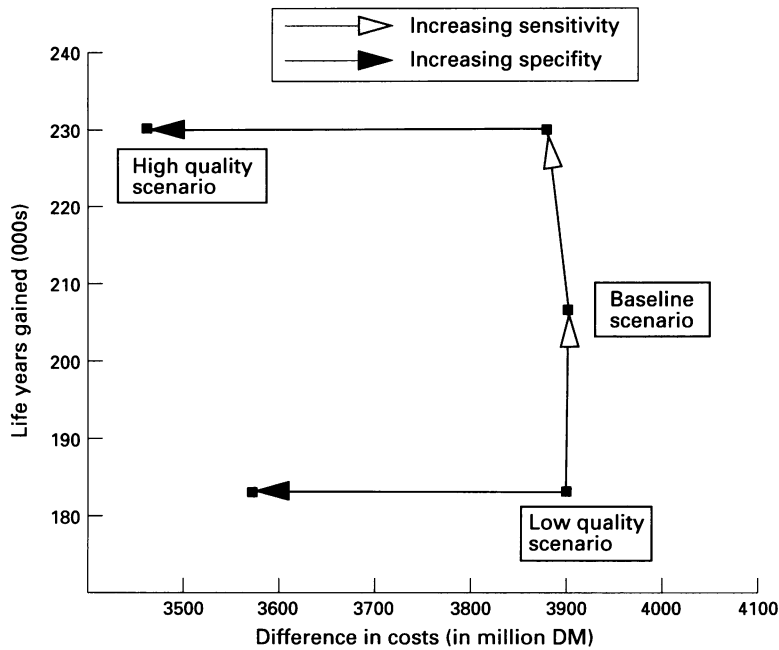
Increasing sensitivity
Increasing specifity

240
230
220
210
200
190
180

Life years gained (000s)

High quality scenario

Baseline scenario

Low quality scenario

3500
3600
3700
3800
3900
4000
4100

Difference in costs (in million DM)